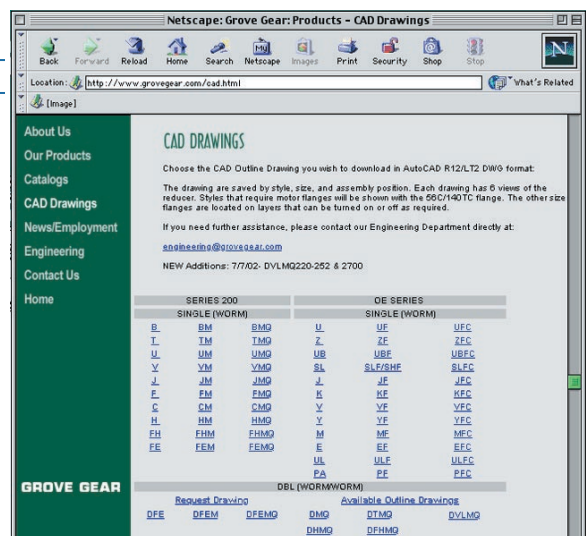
Netscape: Grove Gear: Products – CAD Drawings

Back Forward Reload Home Search Netscape Images Print Security Shop Stop

Location: http://www.grovegear.com/cad.html

What's Related

[Image]

About Us
Our Products
Catalogs
CAD Drawings
News/Employment
Engineering
Contact Us
Home

GROVE GEAR

CAD DRAWINGS

Choose the CAD Outline Drawing you wish to download in AutoCAD R12/LT2 DWG format:

The drawing are saved by style, size, and assembly position. Each drawing has 6 views of the reducer. Styles that require motor flanges will be shown with the 56C/140TC flange. The other size flanges are located on layers that can be turned on or off as required.

If you need further assistance, please contact our Engineering Department directly at:

engineering@grovegear.com

NEW Additions: 7/7/02- DVLMQ220-252 & 2700

| SERIES 200 | | | OE SERIES | | |
|---|---|---|---|---|---|
| SINGLE (WORM) | | | SINGLE (WORM) | | |
| B | BM | BMQ | U | UF | UFC |
| T | TM | TMQ | Z | ZF | ZFC |
| U | UM | UMQ | UB | UBF | UBFC |
| V | VM | VMQ | SL | SLF/SHF | SLFC |
| J | JM | JMQ | J | JF | JFC |
| E | FM | FMQ | K | KF | KFC |
| C | CM | CMQ | V | VF | VFC |
| H | HM | HMQ | Y | YF | YFC |
| FH | FHM | FHMQ | M | MF | MFC |
| FE | FEM | FEMQ | E | EF | EFC |
| | | | UL | ULF | ULFC |
| | | | PA | PF | PFC |

DBL (WORM/WORM)

Request Drawing
Available Outline Drawings

DFE DFEM DFEMQ DMQ DTMQ DVLMQ
DHMQ DFHMQ